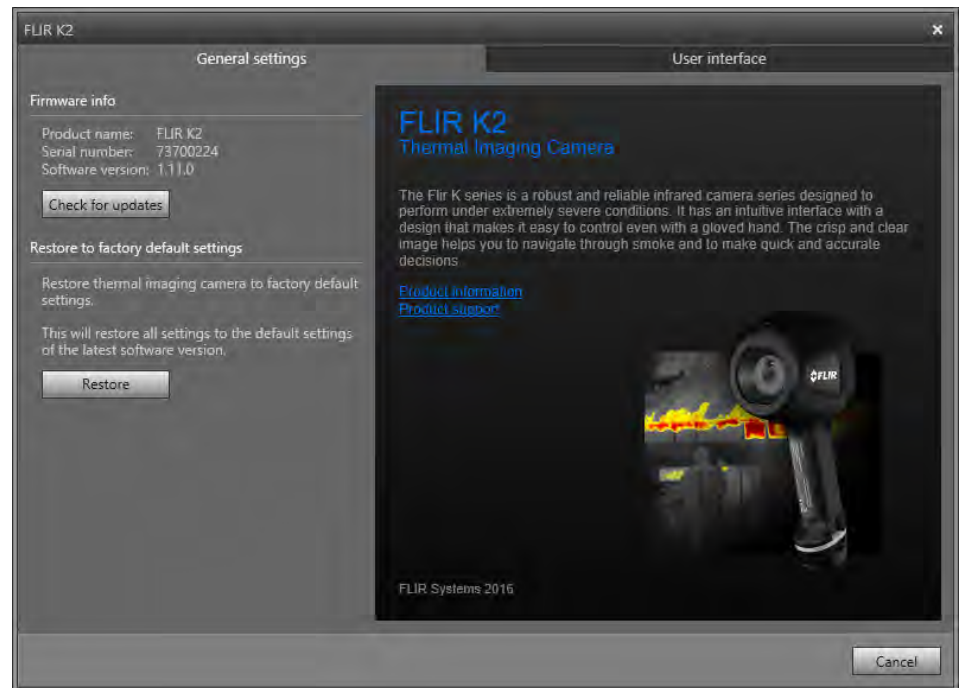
FLIR K2

×

General settings

User interface

Firmware info

Product name: FLIR K2
Serial number: 73700224
Software version: 1.11.0

Check for updates

Restore to factory default settings

Restore thermal imaging camera to factory default settings.

This will restore all settings to the default settings of the latest software version.

Restore

FLIR K2
Thermal Imaging Camera

The Flir K series is a robust and reliable infrared camera series designed to perform under extremely severe conditions. It has an intuitive interface with a design that makes it easy to control even with a gloved hand. The crisp and clear image helps you to navigate through smoke and to make quick and accurate decisions.

Product information
Product support

FLIR

FLIR Systems 2016

Cancel